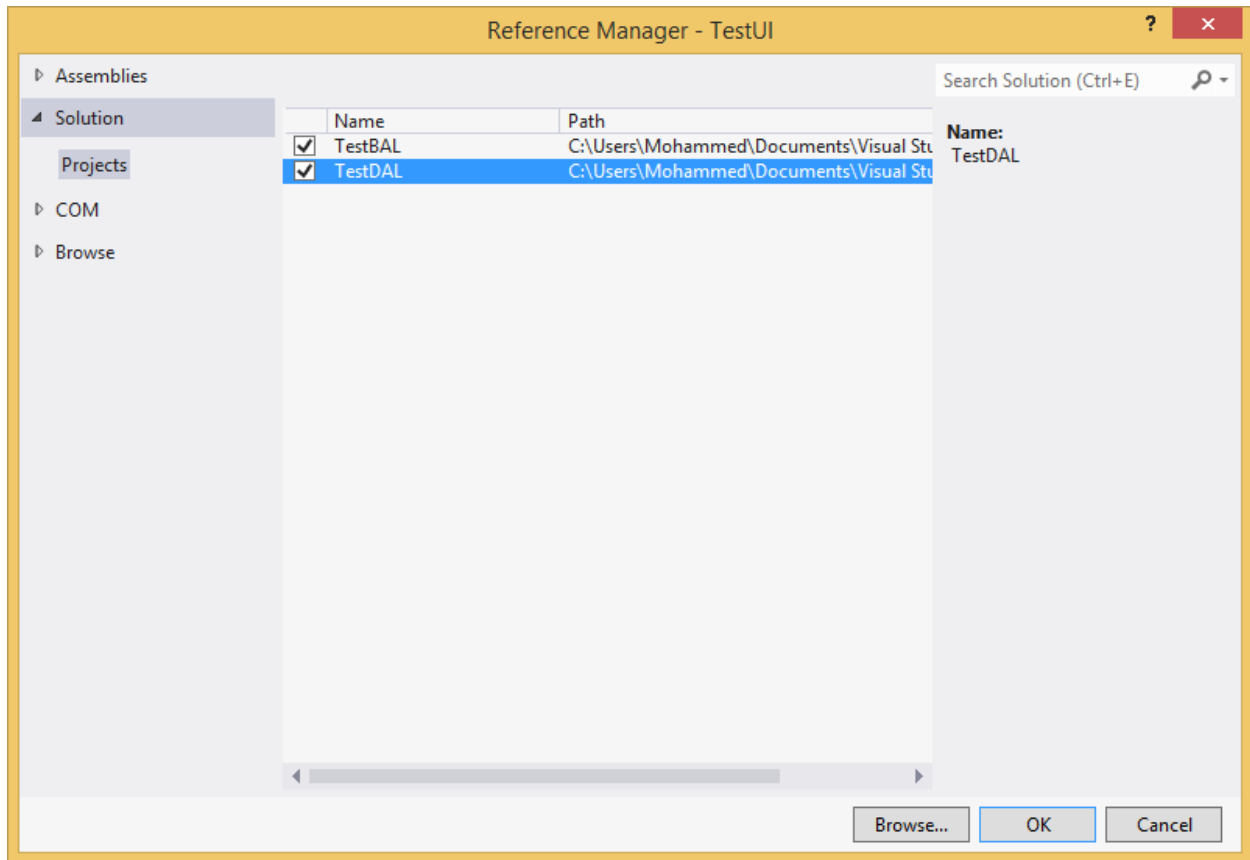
Reference Manager - TestUI

?

Assemblies

Solution

Projects

COM

Browse

| | Name | Path |
|---|---|---|
| ✔ | TestBAL | C:\Users\Mohammed\Documents\Visual Stu |
| ✔ | TestDAL | C:\Users\Mohammed\Documents\Visual Stu |

Search Solution (Ctrl+E)

Name:
TestDAL

Browse...

OK

Cancel